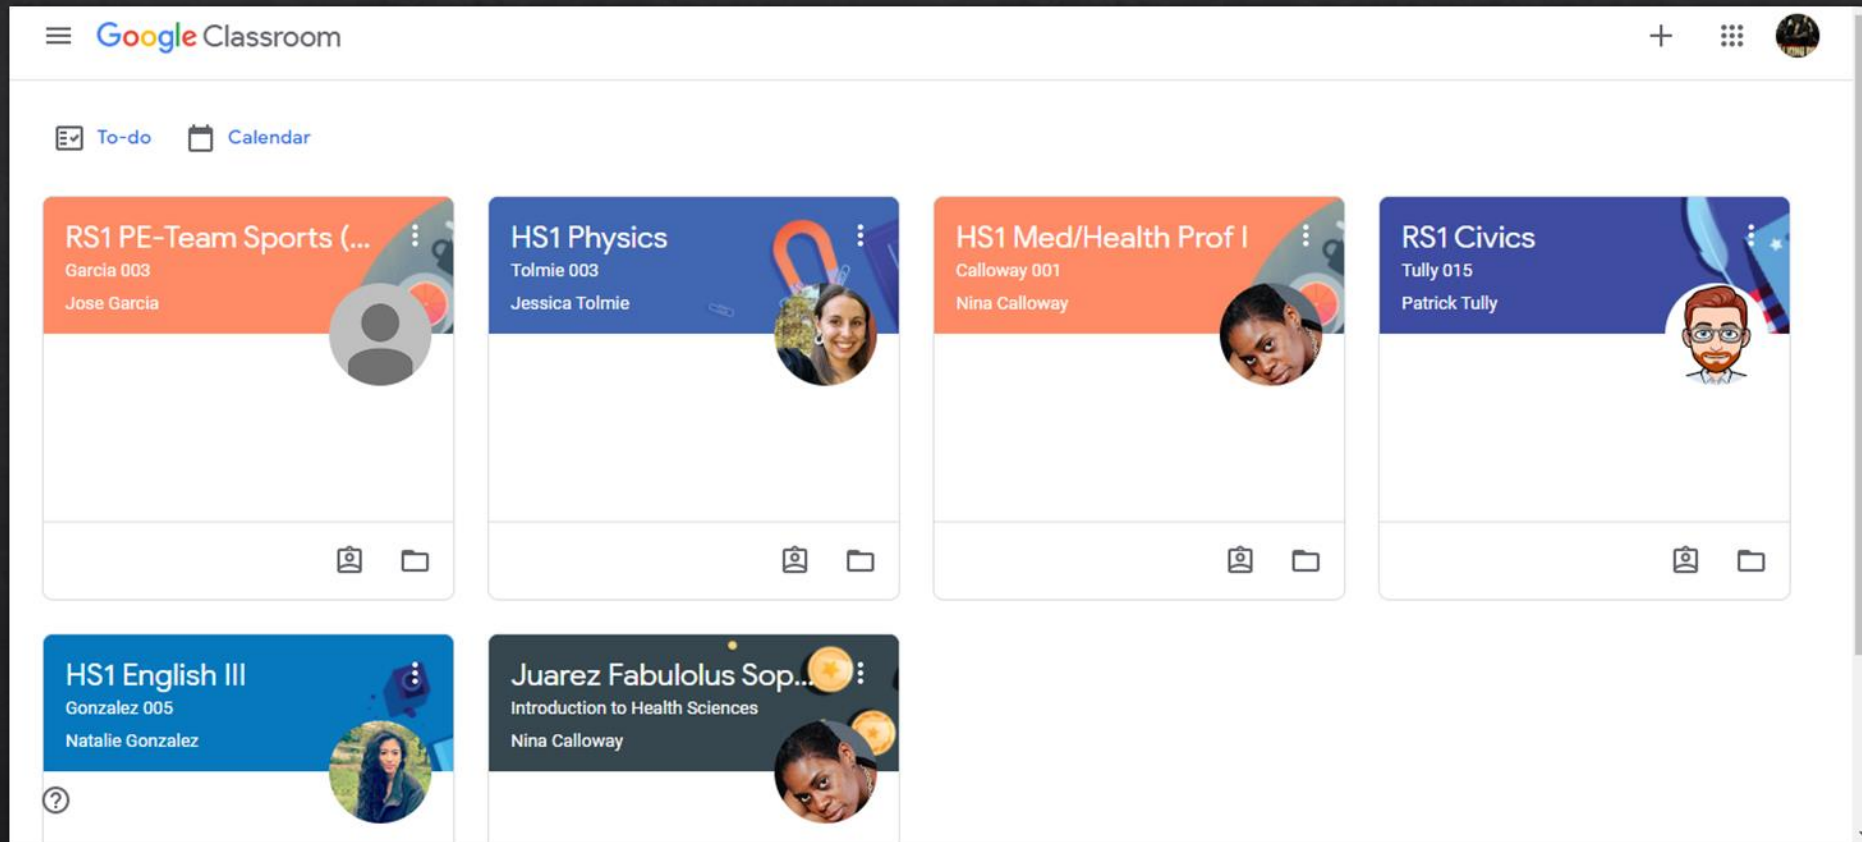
Google Classroom

To-do

Calendar

RS1 PE-Team Sports (...
Garcia 003
Jose Garcia

HS1 Physics
Tolmie 003
Jessica Tolmie

HS1 Med/Health Prof I
Calloway 001
Nina Calloway

RS1 Civics
Tully 015
Patrick Tully

HS1 English III
Gonzalez 005
Natalie Gonzalez

Juarez Fabulolus Sop...
Introduction to Health Sciences
Nina Calloway